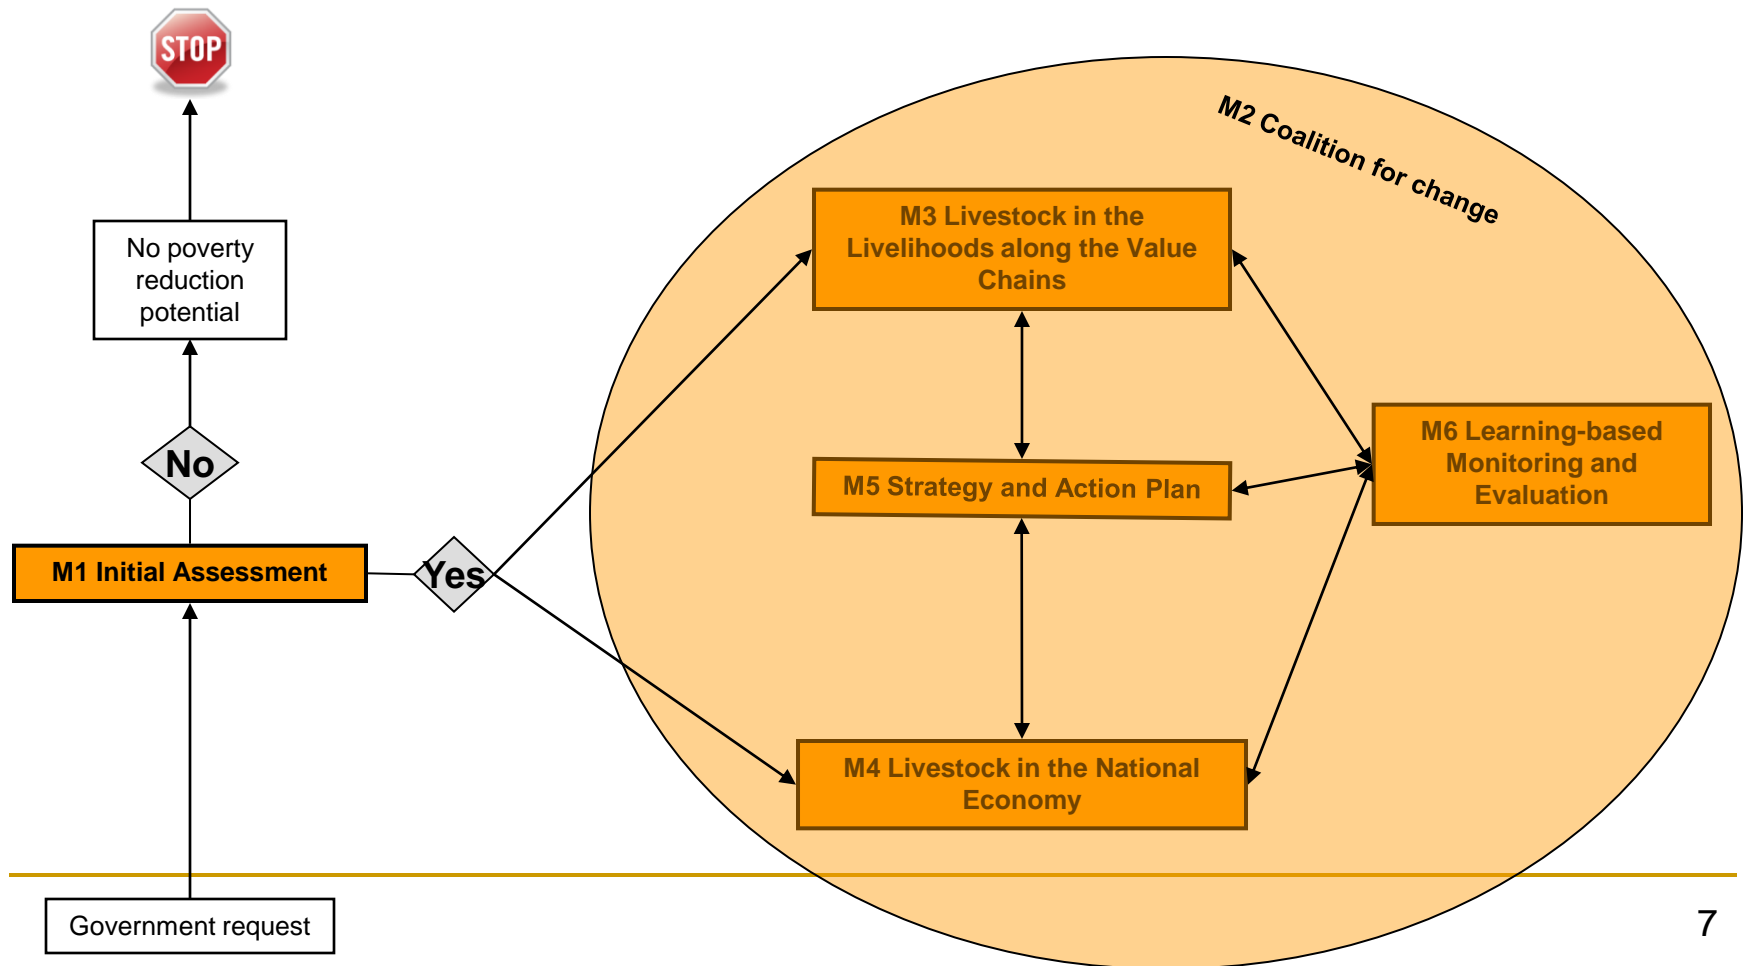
STOP

No poverty reduction potential

No

M1 Initial Assessment

Yes

Government request

M2 Coalition for change

M3 Livestock in the Livelihoods along the Value Chains

M5 Strategy and Action Plan

M6 Learning-based Monitoring and Evaluation

M4 Livestock in the National Economy

7